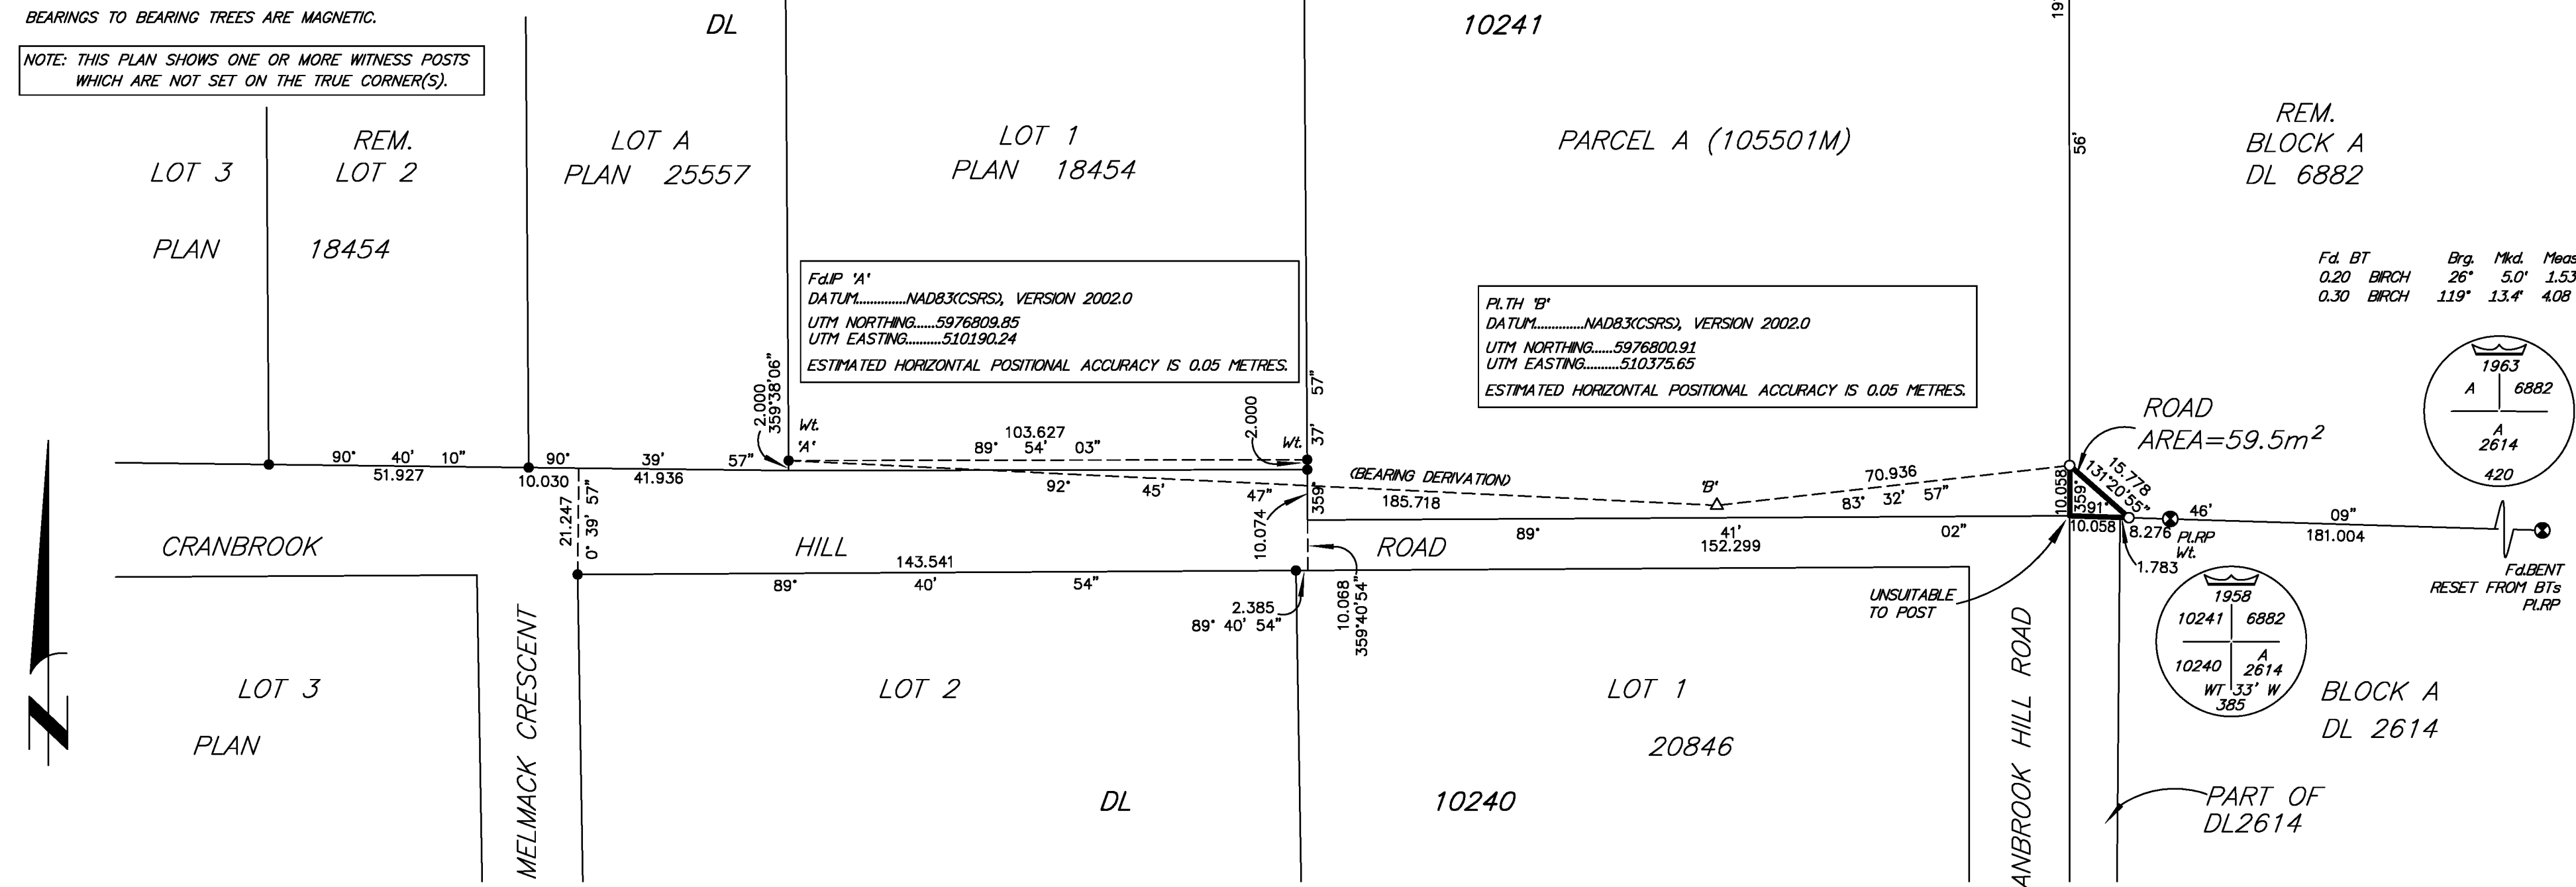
BEARINGS TO BEARING TREES ARE MAGNETIC.

NOTE: THIS PLAN SHOWS ONE OR MORE WITNESS POSTS WHICH ARE NOT SET ON THE TRUE CORNER(S).

DL 10241

19

LOT 3

REM. LOT 2

PLAN 18454

LOT A PLAN 25557

LOT 1 PLAN 18454

PARCEL A (105501M)

56'

REM. BLOCK A DL 6882

| Fd. BT | | Brg. | Mkd. | Meas |
|---|---|---|---|---|
| 0.20 | BIRCH | 26° | 5.0' | 1.53 |
| 0.30 | BIRCH | 119° | 13.4' | 4.08 |

Fd.IP 'A'
DATUM.............NAD83(CSRS), VERSION 2002.0
UTM NORTHING......5976809.85
UTM EASTING.........510190.24
ESTIMATED HORIZONTAL POSITIONAL ACCURACY IS 0.05 METRES.

Pl.TH 'B'
DATUM.............NAD83(CSRS), VERSION 2002.0
UTM NORTHING......5976800.91
UTM EASTING.........510375.65
ESTIMATED HORIZONTAL POSITIONAL ACCURACY IS 0.05 METRES.

1963
A 6882
A 2614
420

ROAD
AREA=59.5m$^2$

2.000 359°38'06"
Wt. 'A'
103.627
89° 54' 03"
2.000
Wt.
57" 37'
90° 40' 10"
51.927
90° 39' 57"
10.030
41.936
92° 45' 47"
(BEARING DERIVATION)
185.718
'B'
70.936
83° 32' 57"
10.058
359°
15.778
131°20'55"
391°
10.058
46' 09"
181.004
8.276
Pl.RP Wt.
1.783
21.247
0° 39' 57"
10.074
359°
CRANBROOK HILL ROAD
89° 41' 02"
152.299
143.541
89° 40' 54"
2.385
89° 40' 54"
10.068
359°40'54"
UNSUITABLE TO POST
Fd.BENT
RESET FROM BTs
Pl.RP

1958
10241 6882
10240 A 2614
WT 33' W
385

LOT 3
PLAN

MELMACK CRESCENT

LOT 2

LOT 1
20846

DL 10240

ANBROOK HILL ROAD

BLOCK A
DL 2614

PART OF
DL2614